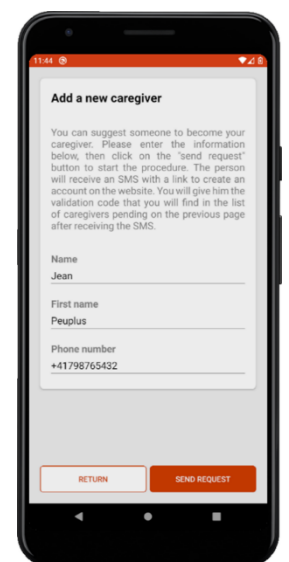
11:44

Add a new caregiver

You can suggest someone to become your caregiver. Please enter the information below, then click on the "send request" button to start the procedure. The person will receive an SMS with a link to create an account on the website. You will give him the validation code that you will find in the list of caregivers pending on the previous page after receiving the SMS.

Name
Jean

First name
Peuplus

Phone number
+41798765432

RETURN

SEND REQUEST